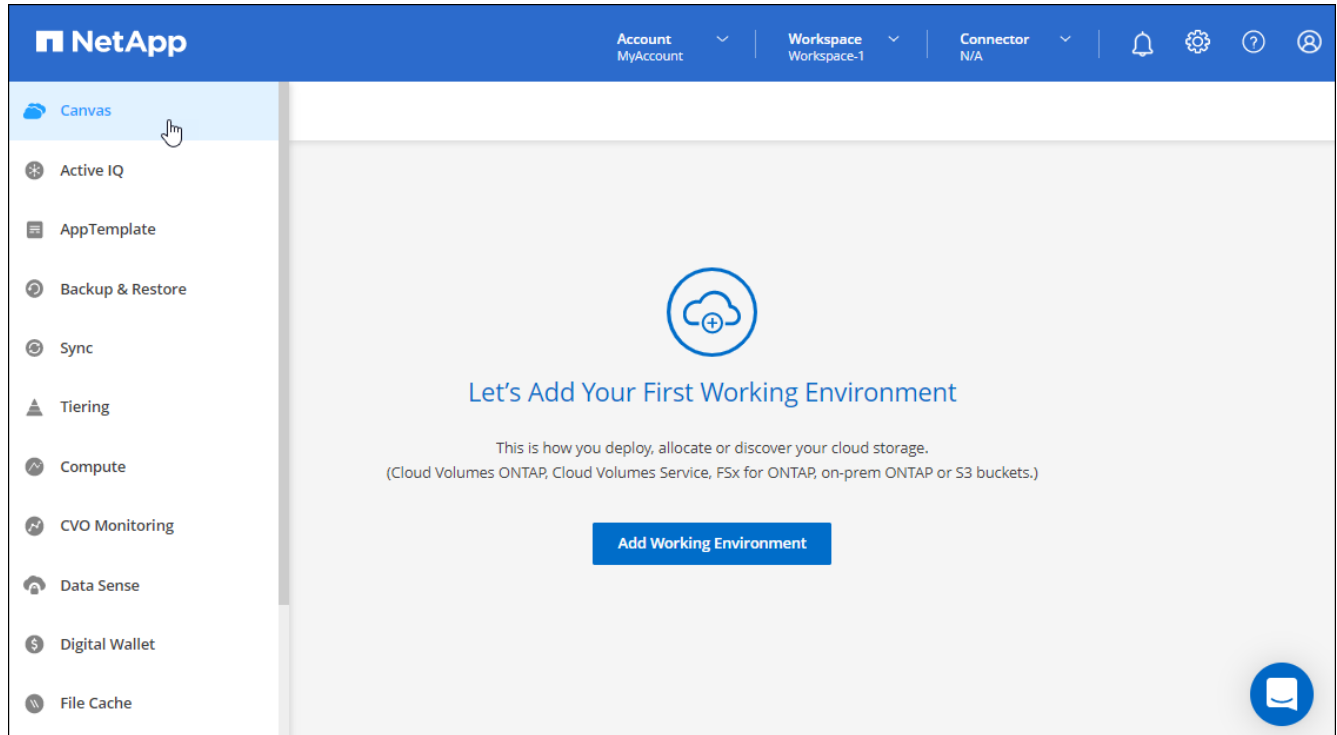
NetApp

Account
MyAccount

Workspace
Workspace-1

Connector
N/A

Canvas
Active IQ
AppTemplate
Backup & Restore
Sync
Tiering
Compute
CVO Monitoring
Data Sense
Digital Wallet
File Cache

Let's Add Your First Working Environment

This is how you deploy, allocate or discover your cloud storage.
(Cloud Volumes ONTAP, Cloud Volumes Service, FSx for ONTAP, on-prem ONTAP or S3 buckets.)

Add Working Environment